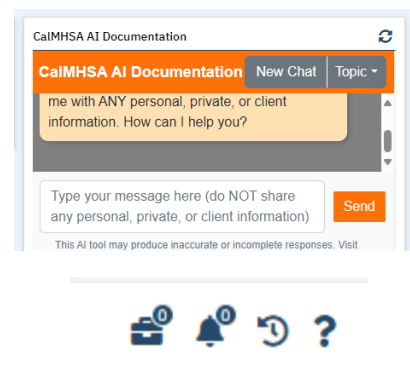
CalMHSA AI Documentation

CalMHSA AI Documentation New Chat Topic

me with ANY personal, private, or client information. How can I help you?

Type your message here (do NOT share any personal, private, or client information)

Send

This AI tool may produce inaccurate or incomplete responses. Visit

0 0